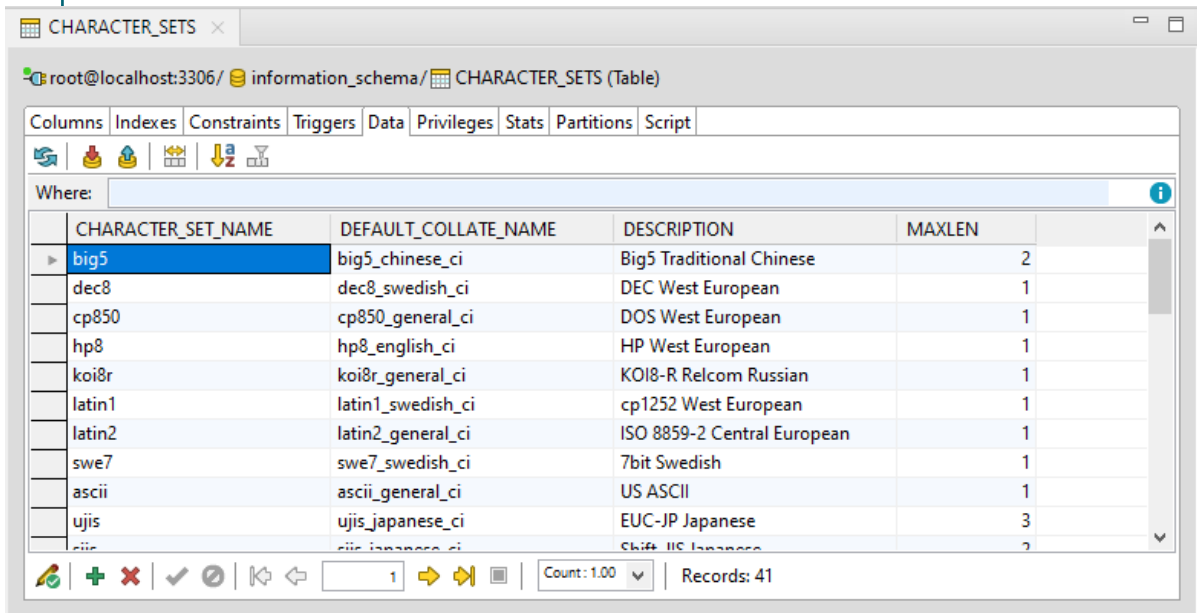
CHARACTER_SETS ×

root@localhost:3306/ information_schema/ CHARACTER_SETS (Table)

Columns | Indexes | Constraints | Triggers | Data | Privileges | Stats | Partitions | Script

Where:

| CHARACTER_SET_NAME | DEFAULT_COLLATE_NAME | DESCRIPTION | MAXLEN |
|---|---|---|---|
| big5 | big5_chinese_ci | Big5 Traditional Chinese | 2 |
| dec8 | dec8_swedish_ci | DEC West European | 1 |
| cp850 | cp850_general_ci | DOS West European | 1 |
| hp8 | hp8_english_ci | HP West European | 1 |
| koi8r | koi8r_general_ci | KOI8-R Relcom Russian | 1 |
| latin1 | latin1_swedish_ci | cp1252 West European | 1 |
| latin2 | latin2_general_ci | ISO 8859-2 Central European | 1 |
| swe7 | swe7_swedish_ci | 7bit Swedish | 1 |
| ascii | ascii_general_ci | US ASCII | 1 |
| ujis | ujis_japanese_ci | EUC-JP Japanese | 3 |
| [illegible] | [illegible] | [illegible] | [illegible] |

1 Count : 1.00 Records: 41